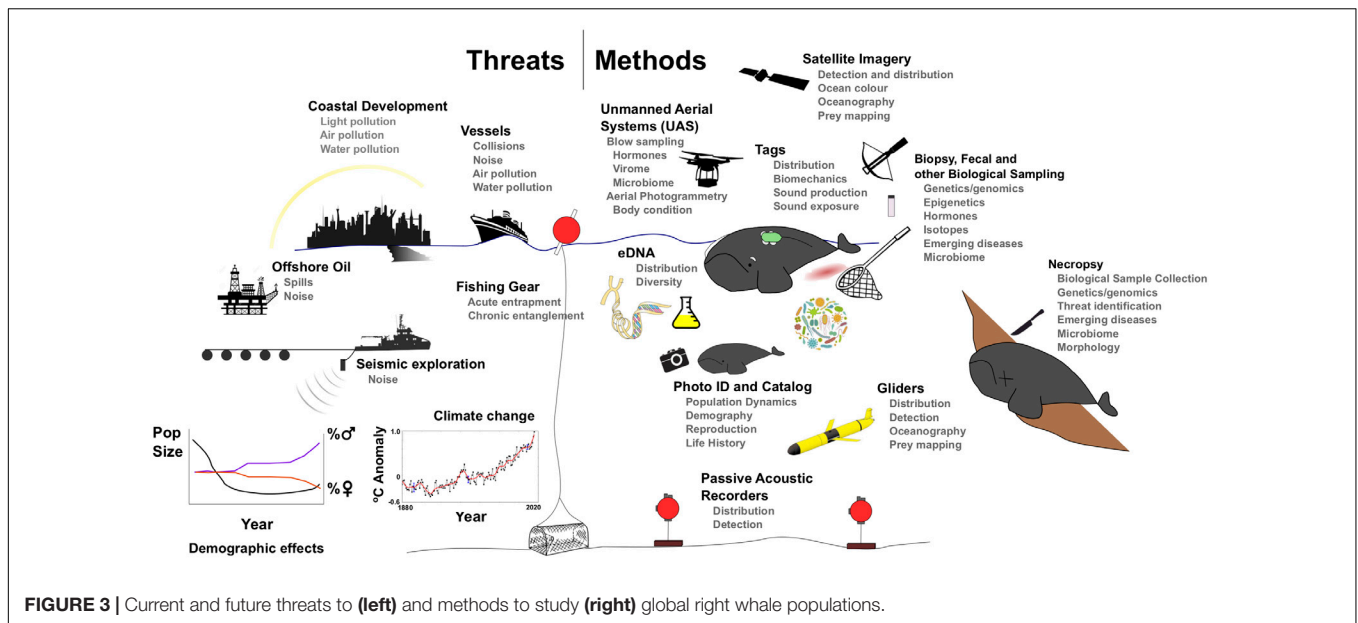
Threats | Methods

Satellite Imagery
Detection and distribution
Ocean colour
Oceanography
Prey mapping

Coastal Development
Light pollution
Air pollution
Water pollution

Vessels
Collisions
Noise
Air pollution
Water pollution

Unmanned Aerial Systems (UAS)
Blow sampling
Hormones
Virome
Microbiome
Aerial Photogrammetry
Body condition

Tags
Distribution
Biomechanics
Sound production
Sound exposure

Biopsy, Fecal and other Biological Sampling
Genetics/genomics
Epigenetics
Hormones
Isotopes
Emerging diseases
Microbiome

Offshore Oil
Spills
Noise

Fishing Gear
Acute entrapment
Chronic entanglement

eDNA
Distribution
Diversity

Necropsy
Biological Sample Collection
Genetics/genomics
Threat identification
Emerging diseases
Microbiome
Morphology

Seismic exploration
Noise

Photo ID and Catalog
Population Dynamics
Demography
Reproduction
Life History

Gliders
Distribution
Detection
Oceanography
Prey mapping

Pop Size
%♂
%♀
Year
Demographic effects

Climate change
1.0
0
-0.6
°C Anomaly
1880
2020
Year

Passive Acoustic Recorders
Distribution
Detection

**FIGURE 3 |** Current and future threats to **(left)** and methods to study **(right)** global right whale populations.